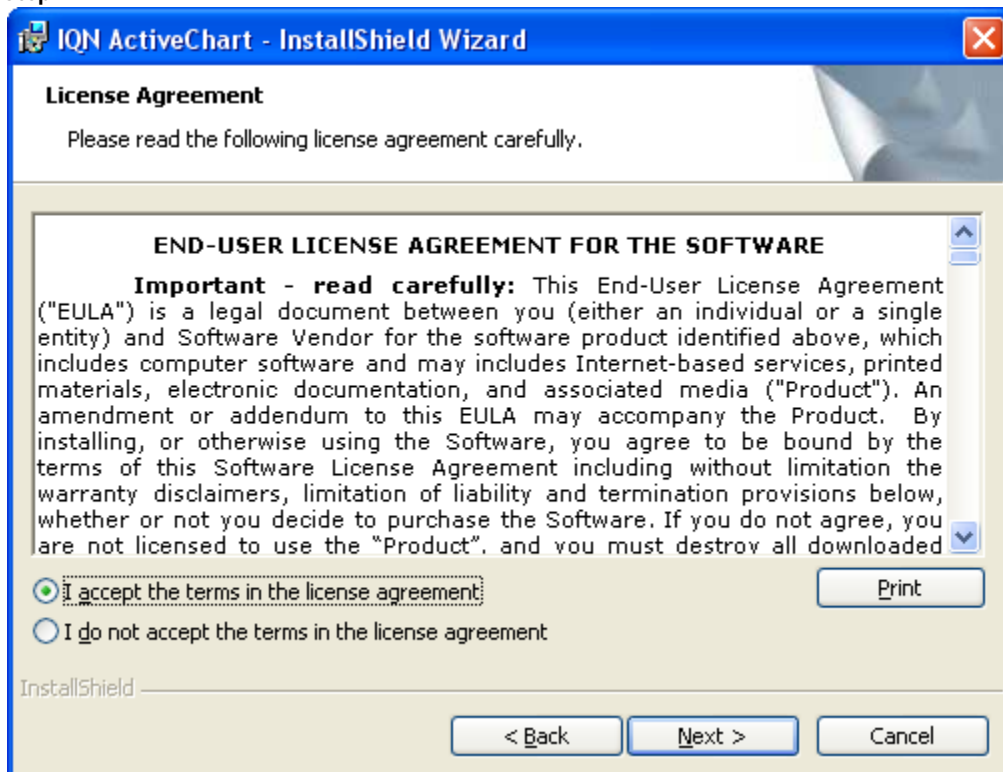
IQN ActiveChart - InstallShield Wizard

License Agreement

Please read the following license agreement carefully.

END-USER LICENSE AGREEMENT FOR THE SOFTWARE

Important - read carefully: This End-User License Agreement ("EULA") is a legal document between you (either an individual or a single entity) and Software Vendor for the software product identified above, which includes computer software and may includes Internet-based services, printed materials, electronic documentation, and associated media ("Product"). An amendment or addendum to this EULA may accompany the Product. By installing, or otherwise using the Software, you agree to be bound by the terms of this Software License Agreement including without limitation the warranty disclaimers, limitation of liability and termination provisions below, whether or not you decide to purchase the Software. If you do not agree, you are not licensed to use the "Product", and you must destroy all downloaded

I accept the terms in the license agreement

I do not accept the terms in the license agreement

Print

InstallShield

< Back

Next >

Cancel